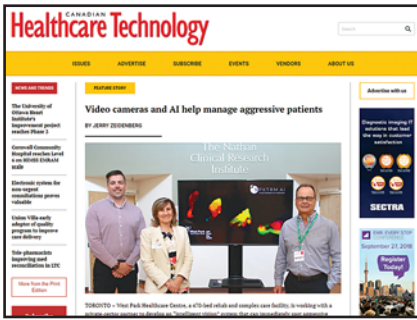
CANADIAN
Healthcare Technology

Search

ISSUES ADVERTISE SUBSCRIBE EVENTS VENDORS ABOUT US

NEWS AND TRENDS

The University of Ottawa Heart Institute's implementation project reaches Phase 3

Cornwall Community Hospital reaches Level 6 on HIMSS EMRAM scale

Electronic system for non-urgent consultations proves valuable

Union Villa early adopter of quality program to improve care delivery

Tele-pharmacists improving and reconciliation in LTC

News from the Print Edition

Subscribe Now

FEATURE STORY

Video cameras and AI help manage aggressive patients

BY JERRY ZEIDENBERG

The Nathan Clinical Research Institute

TORONTO – West Park Healthcare Centre, a 470-bed rehab and complex care facility, is working with a private-sector partner to develop an "intelligent vision" system that can immediately spot aggressive

Advertise with us

Diagnostic Imaging IT solutions that lead the way in customer satisfaction

SECTRA

September 27, 2018

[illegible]